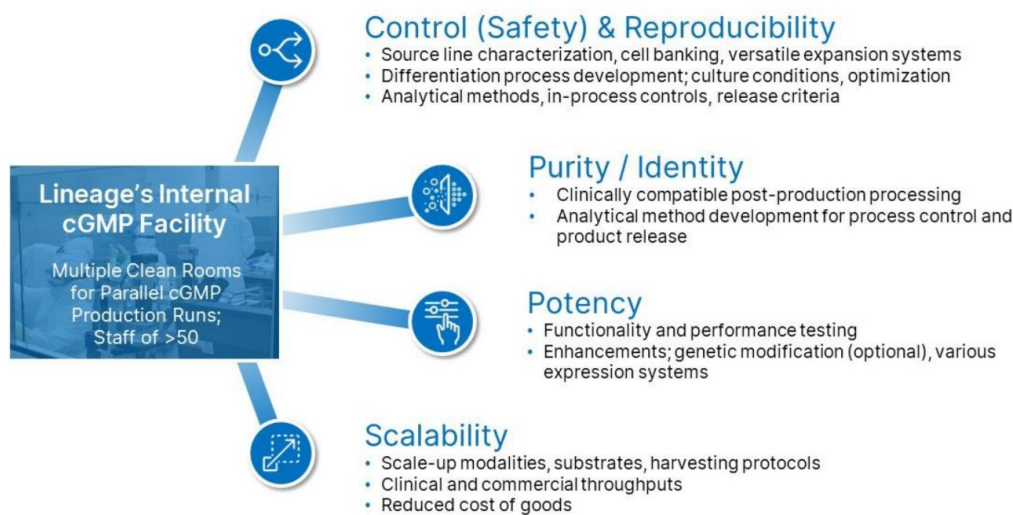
Lineage's Internal cGMP Facility

Multiple Clean Rooms for Parallel cGMP Production Runs; Staff of >50

Control (Safety) & Reproducibility
• Source line characterization, cell banking, versatile expansion systems
• Differentiation process development; culture conditions, optimization
• Analytical methods, in-process controls, release criteria

Purity / Identity
• Clinically compatible post-production processing
• Analytical method development for process control and product release

Potency
• Functionality and performance testing
• Enhancements; genetic modification (optional), various expression systems

Scalability
• Scale-up modalities, substrates, harvesting protocols
• Clinical and commercial throughputs
• Reduced cost of goods